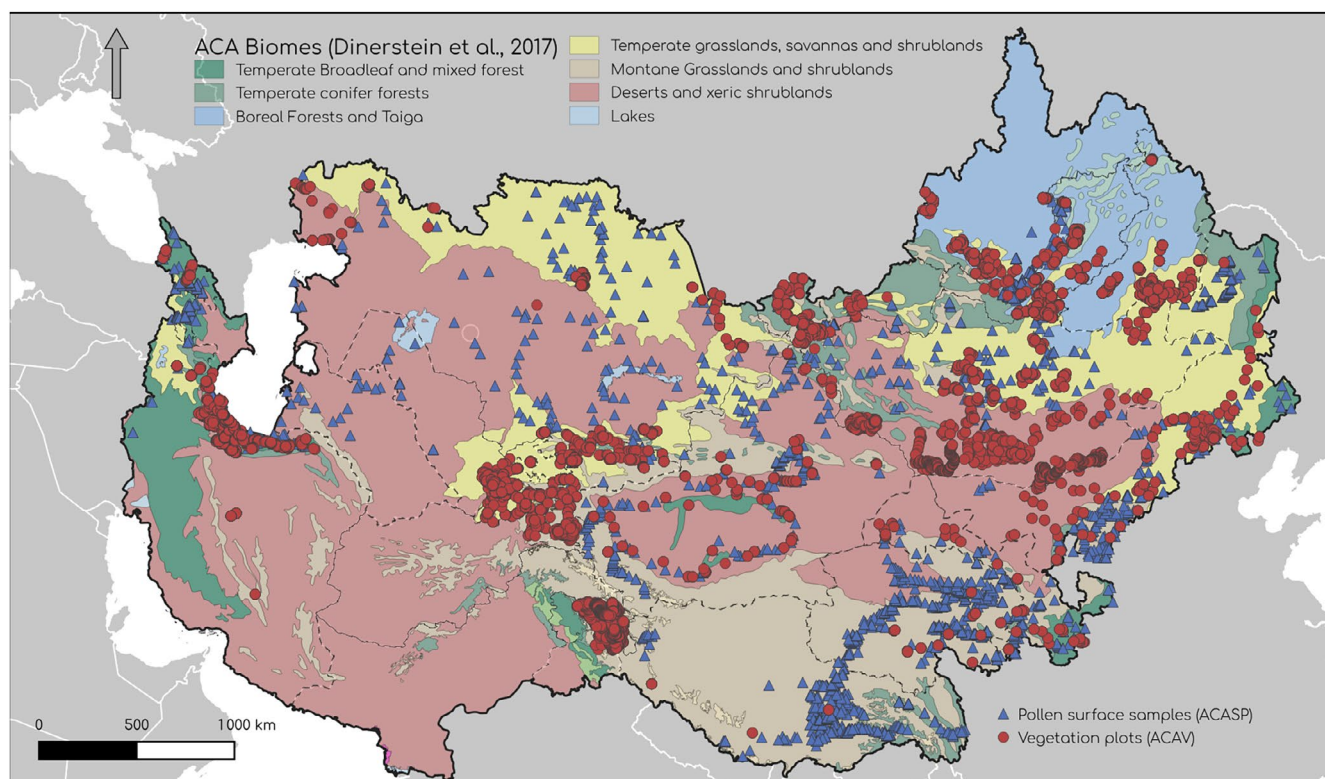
ACA Biomes (Dinerstein et al., 2017)
Temperate Broadleaf and mixed forest
Temperate conifer forests
Boreal Forests and Taiga
Temperate grasslands, savannas and shrublands
Montane Grasslands and shrublands
Deserts and xeric shrublands
Lakes

0
500
1000 km

Pollen surface samples (ACASP)
Vegetation plots (ACAV)